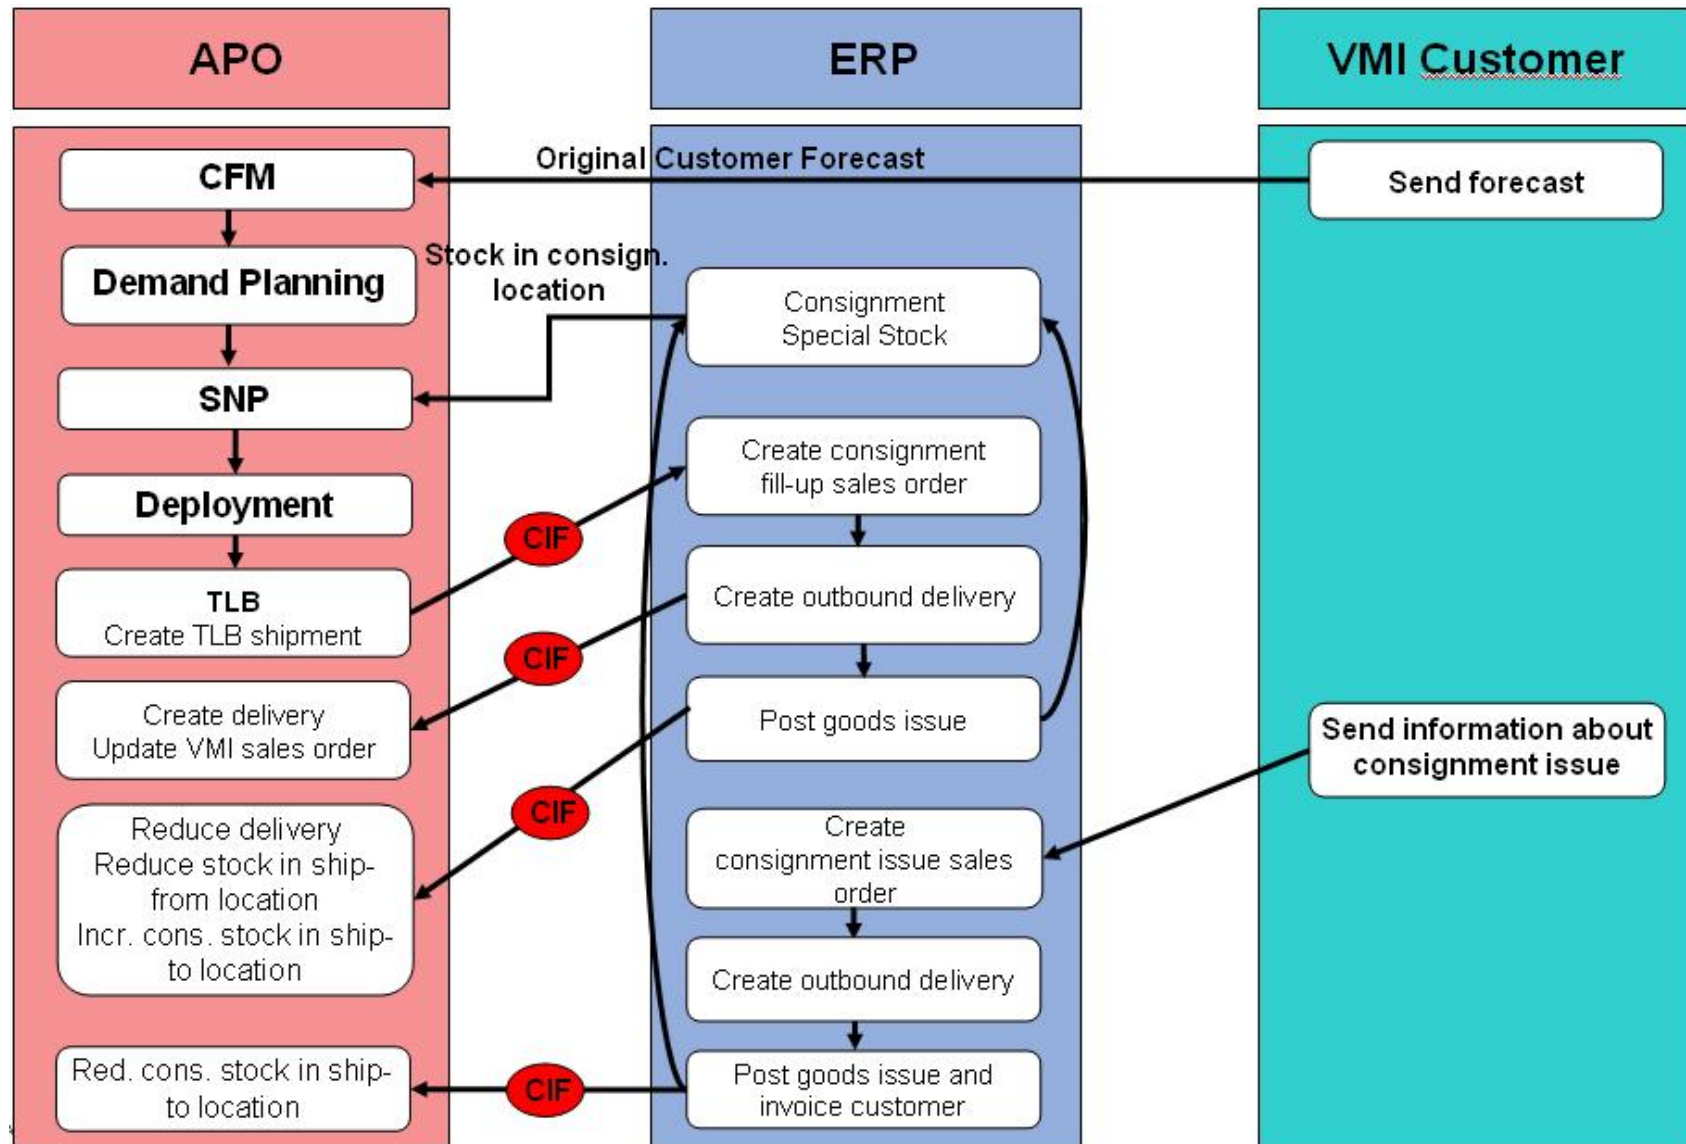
APO

ERP

VMI Customer

CFM

Original Customer Forecast

Send forecast

Demand Planning

Stock in consign. location

Consignment Special Stock

SNP

Create consignment fill-up sales order

Deployment

CIF

Create outbound delivery

TLB
Create TLB shipment

CIF

Create delivery
Update VMI sales order

Post goods issue

Send information about consignment issue

CIF

Reduce delivery
Reduce stock in ship-from location
Incr. cons. stock in ship-to location

Create consignment issue sales order

Create outbound delivery

Red. cons. stock in ship-to location

CIF

Post goods issue and invoice customer